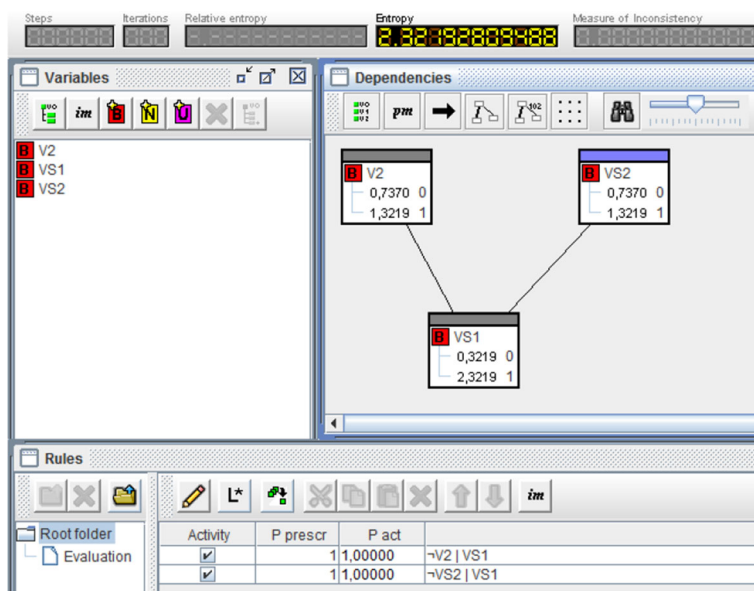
Steps Iterations Relative entropy Entropy Measure of Inconsistency

2.321928094888

Variables

im B N U

B V2
B VS1
B VS2

Dependencies

pm

B V2
0,7370 0
1,3219 1

B VS2
0,7370 0
1,3219 1

B VS1
0,3219 0
2,3219 1

Rules

im

Root folder
Evaluation

| Activity | P prescr | P act | |
|---|---|---|---|
| ✔ | 1 | 1,00000 | ¬V2 \| VS1 |
| ✔ | 1 | 1,00000 | ¬VS2 \| VS1 |